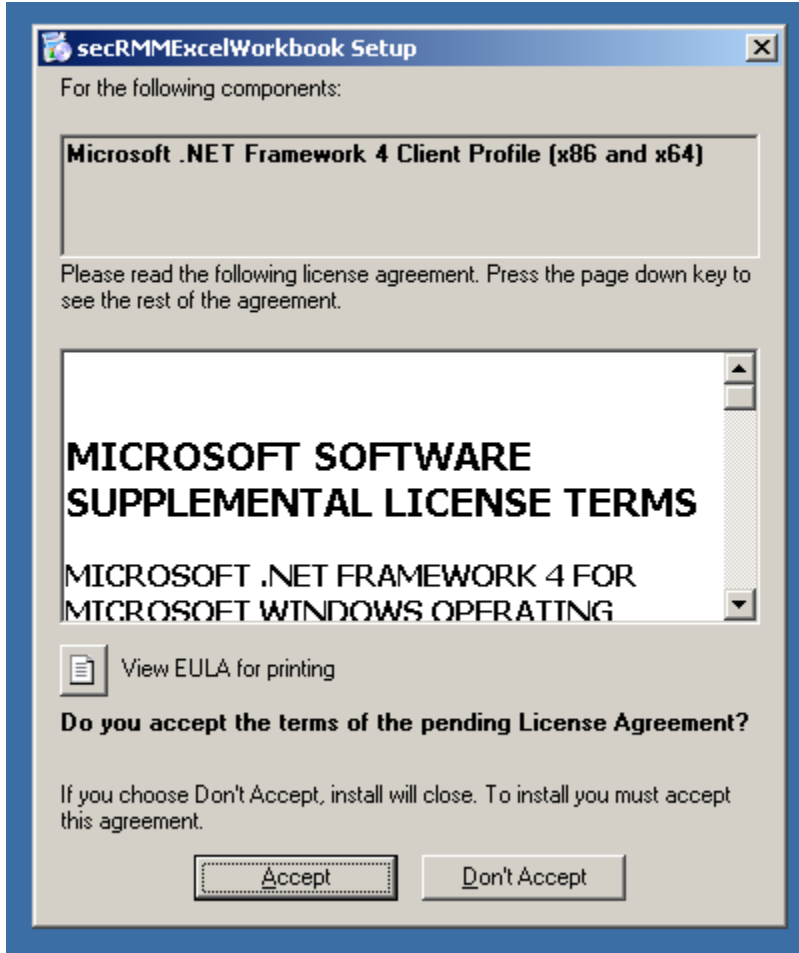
secRMMExcelWorkbook Setup

For the following components:

Microsoft .NET Framework 4 Client Profile (x86 and x64)

Please read the following license agreement. Press the page down key to see the rest of the agreement.

MICROSOFT SOFTWARE SUPPLEMENTAL LICENSE TERMS

MICROSOFT .NET FRAMEWORK 4 FOR MICROSOFT WINDOWS OPERATING

View EULA for printing

Do you accept the terms of the pending License Agreement?

If you choose Don't Accept, install will close. To install you must accept this agreement.

Accept

Don't Accept